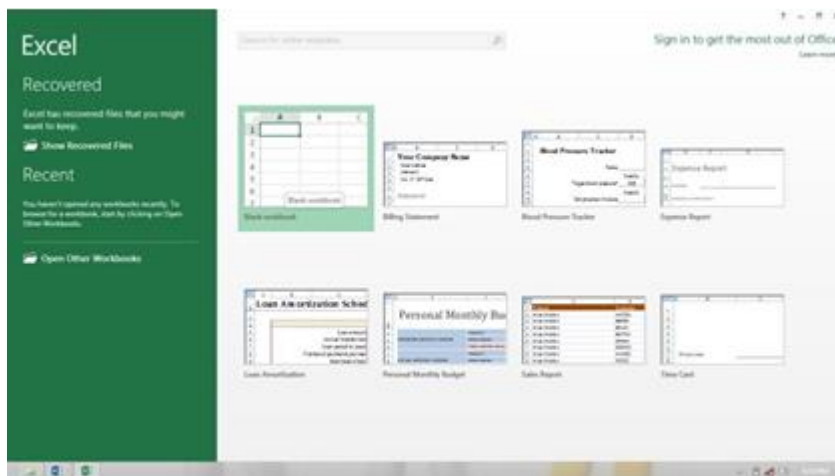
Excel

Recovered

Excel has recovered files that you might want to keep.

Show Recovered Files

Recent

You haven't opened any workbooks recently. To browse for a workbook, start by clicking on Open Other Workbooks.

Open Other Workbooks

Search for online templates

Sign in to get the most out of Offic

Learn more

Blank workbook

Blank workbook

Your Company Name

Billing Statement

Blood Pressure Tracker

Blood Pressure Tracker

Expense Report

Expense Report

Loan Amortization Sched

Loan Amortization

Personal Monthly Bu

Personal Monthly Budget

Sales Report

Time Card